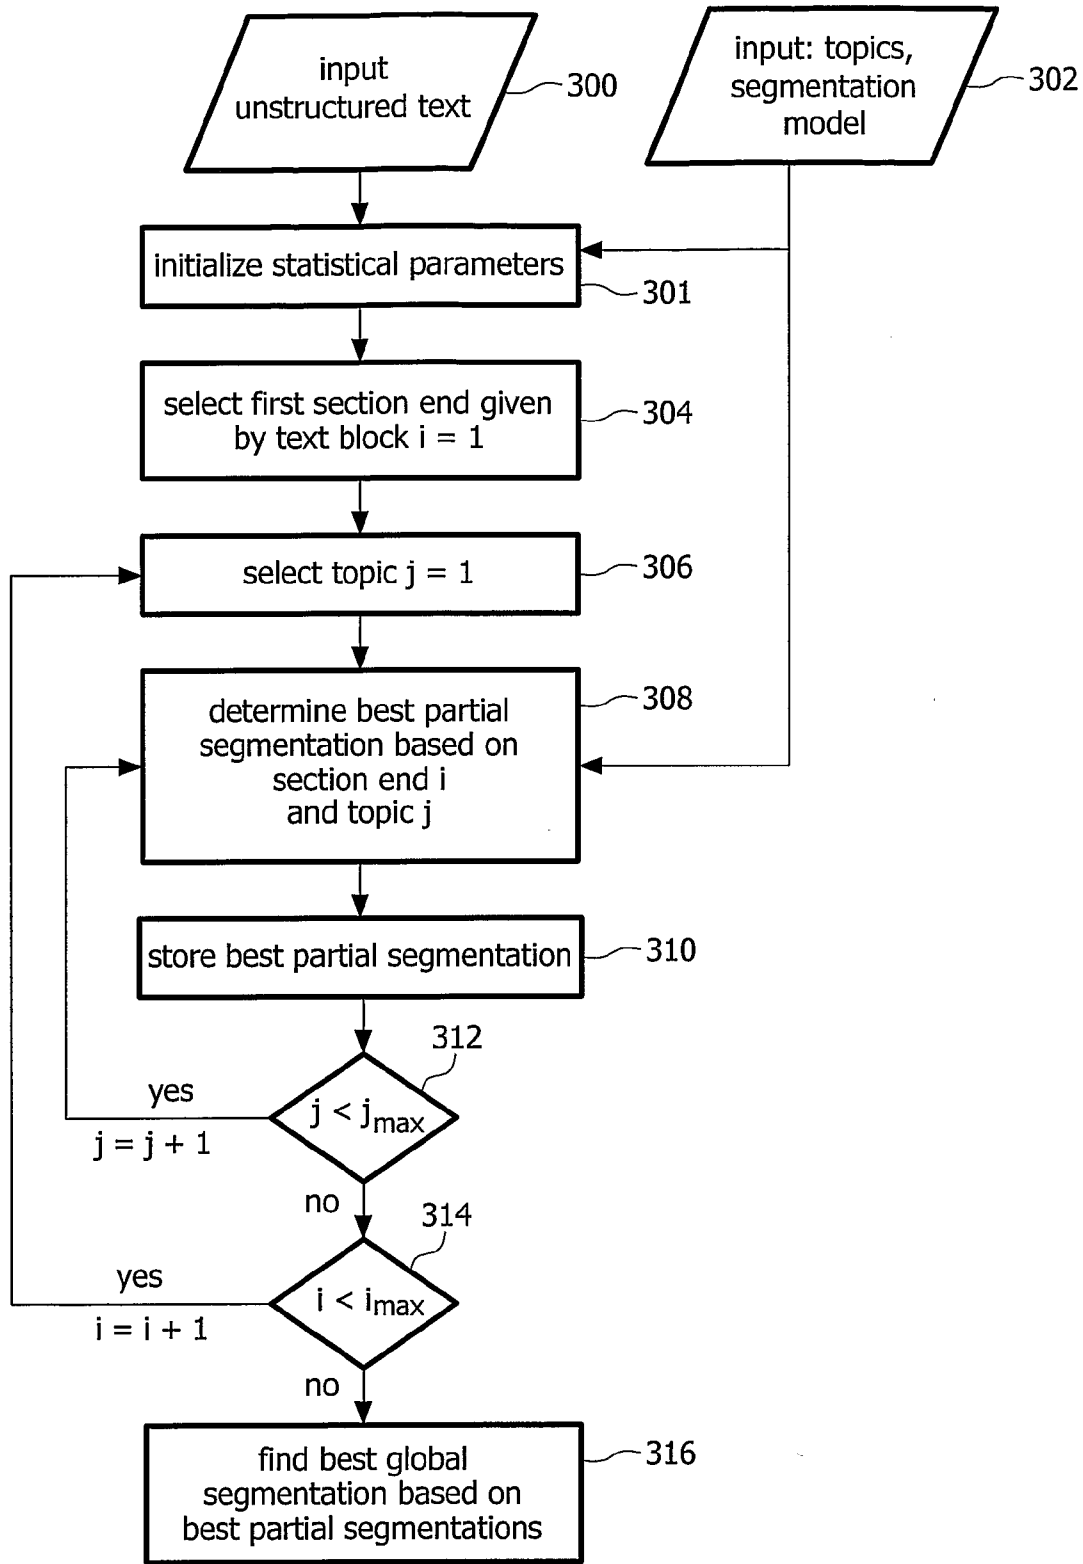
input unstructured text
300

input: topics, segmentation model
302

initialize statistical parameters
301

select first section end given by text block i = 1
304

select topic j = 1
306

determine best partial segmentation based on section end i and topic j
308

store best partial segmentation
310

312
yes
$j < j_{max}$
j = j + 1
no

314
yes
$i < i_{max}$
i = i + 1
no

find best global segmentation based on best partial segmentations
316